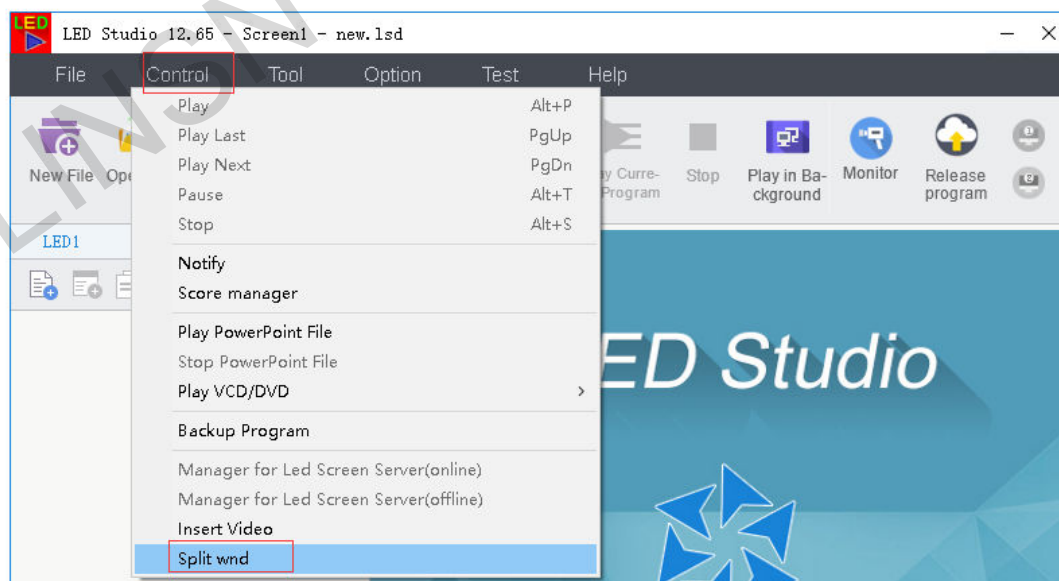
LED

LED Studio 12.65 - Screen1 - new.lsd

File Control Tool Option Test Help

New File Ope

Play Alt+P
Play Last PgUp
Play Next PgDn
Pause Alt+T
Stop Alt+S

Notify
Score manager

Play PowerPoint File
Stop PowerPoint File
Play VCD/DVD

Backup Program

Manager for Led Screen Server(online)
Manager for Led Screen Server(offline)
Insert Video
Split wnd

y Curre- Program

Stop

Play in Background

Monitor

Release program

LED1

ED Studio

LINSN